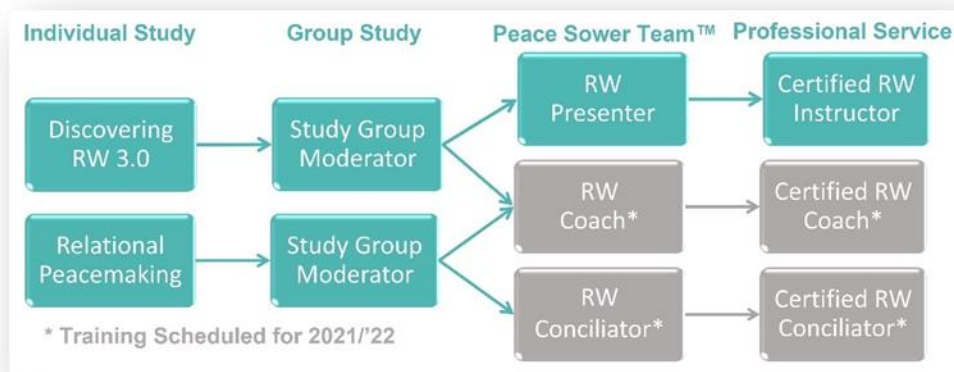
Individual Study

Group Study

Peace Sower Team™

Professional Service

Discovering RW 3.0

Study Group Moderator

RW Presenter

Certified RW Instructor

Relational Peacemaking

Study Group Moderator

RW Coach*

Certified RW Coach*

RW Conciliator*

Certified RW Conciliator*

* Training Scheduled for 2021/'22